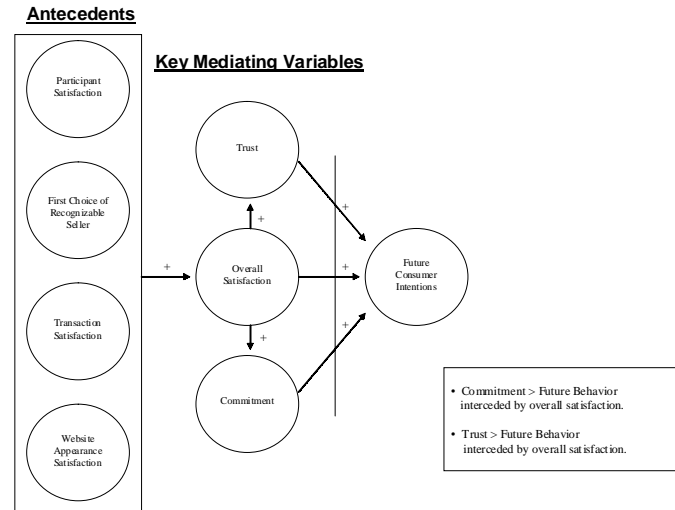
Antecedents

Key Mediating Variables

Participant Satisfaction

First Choice of Recognizable Seller

Transaction Satisfaction

Website Appearance Satisfaction

+

Trust

+

Overall Satisfaction

+

Commitment

+

+

+

Future Consumer Intentions

• Commitment > Future Behavior interceded by overall satisfaction.

• Trust > Future Behavior interceded by overall satisfaction.